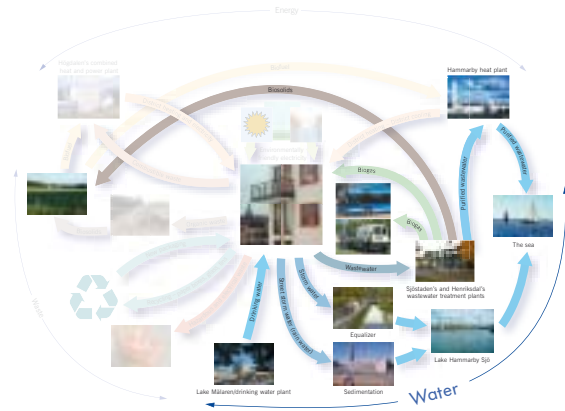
Energy

Högdalen's combined heat and power plant

Biofuel

Hammarby heat plant

Biosolids

Biogas

Biogas

Purified wastewater

Purified wastewater

The sea

Wastewater

Sjöstaden's and Henriksdal's wastewater treatment plants

Storm water

Drinking water

Storm water from streets

Equalizer

Lake Hammarby Sjö

Lake Mälaren/drinking water plant

Sedimentation

Water

Water